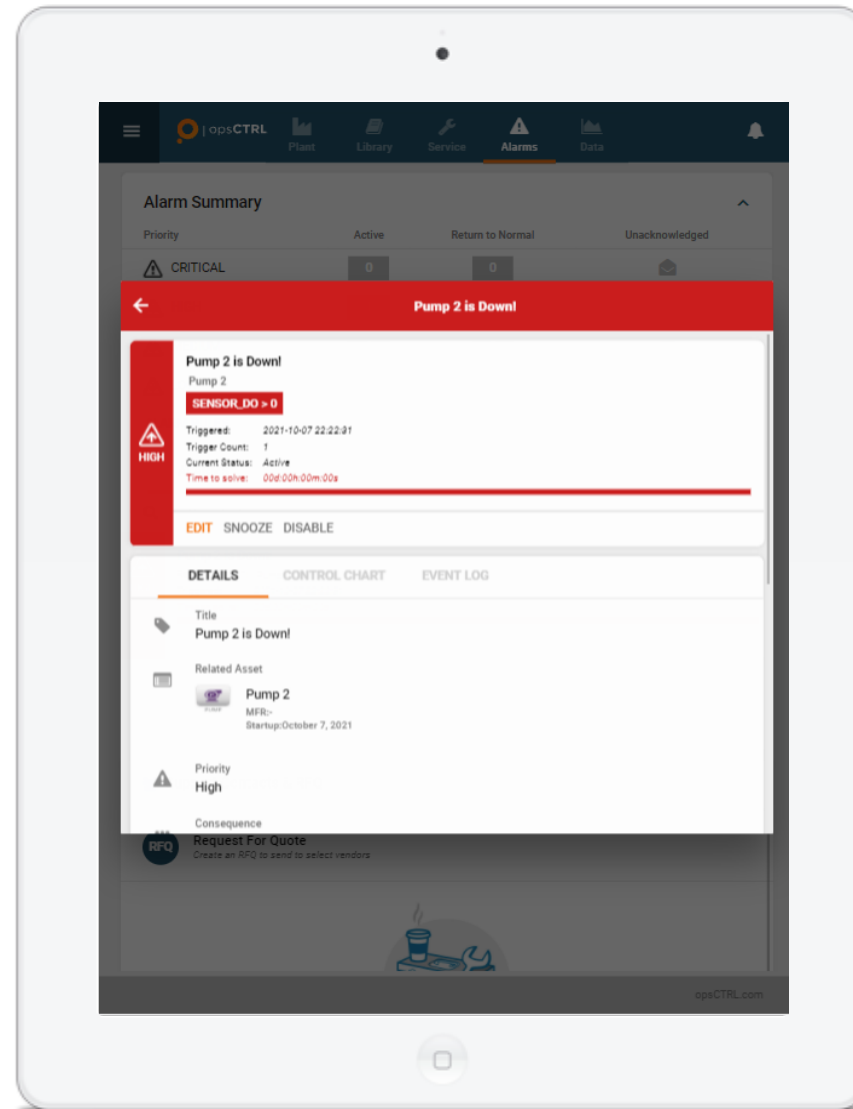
opsCTRL Plant Library Service Alarms Data

Alarm Summary

| Priority | Active | Return to Normal | Unacknowledged |
|---|---|---|---|
| CRITICAL | 0 | 0 | |

Pump 2 is Down!

Pump 2 is Down!
Pump 2
SENSOR_DO > 0
HIGH
Triggered: 2021-10-07 22:22:31
Trigger Count: 1
Current Status: Active
Time to solve: 00d:00h:00m:00s

EDIT SNOOZE DISABLE

DETAILS CONTROL CHART EVENT LOG

Title
Pump 2 is Down!

Related Asset
PUMP
Pump 2
MFR:-
Startup:October 7, 2021

Priority
High

Consequence

RFQ Request For Quote
Create an RFQ to send to select vendors

opsCTRL.com